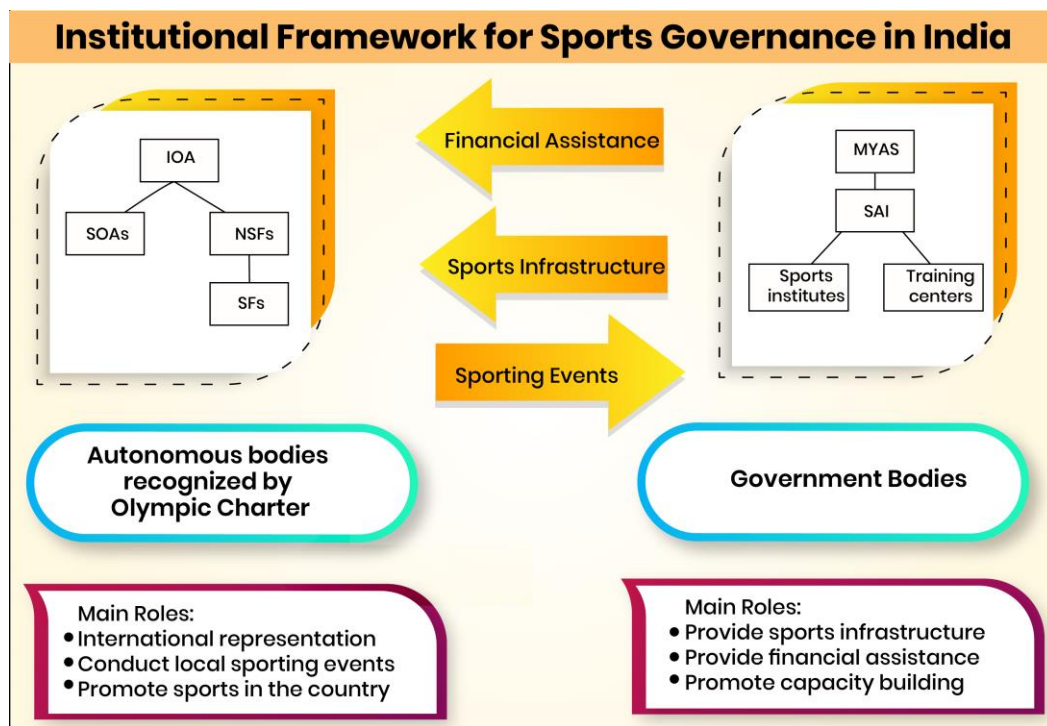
Institutional Framework for Sports Governance in India

IOA

SOAs

NSFs

SFs

Financial Assistance

Sports Infrastructure

Sporting Events

MYAS

SAI

Sports institutes

Training centers

Autonomous bodies recognized by Olympic Charter

Government Bodies

Main Roles:
• International representation
• Conduct local sporting events
• Promote sports in the country

Main Roles:
• Provide sports infrastructure
• Provide financial assistance
• Promote capacity building